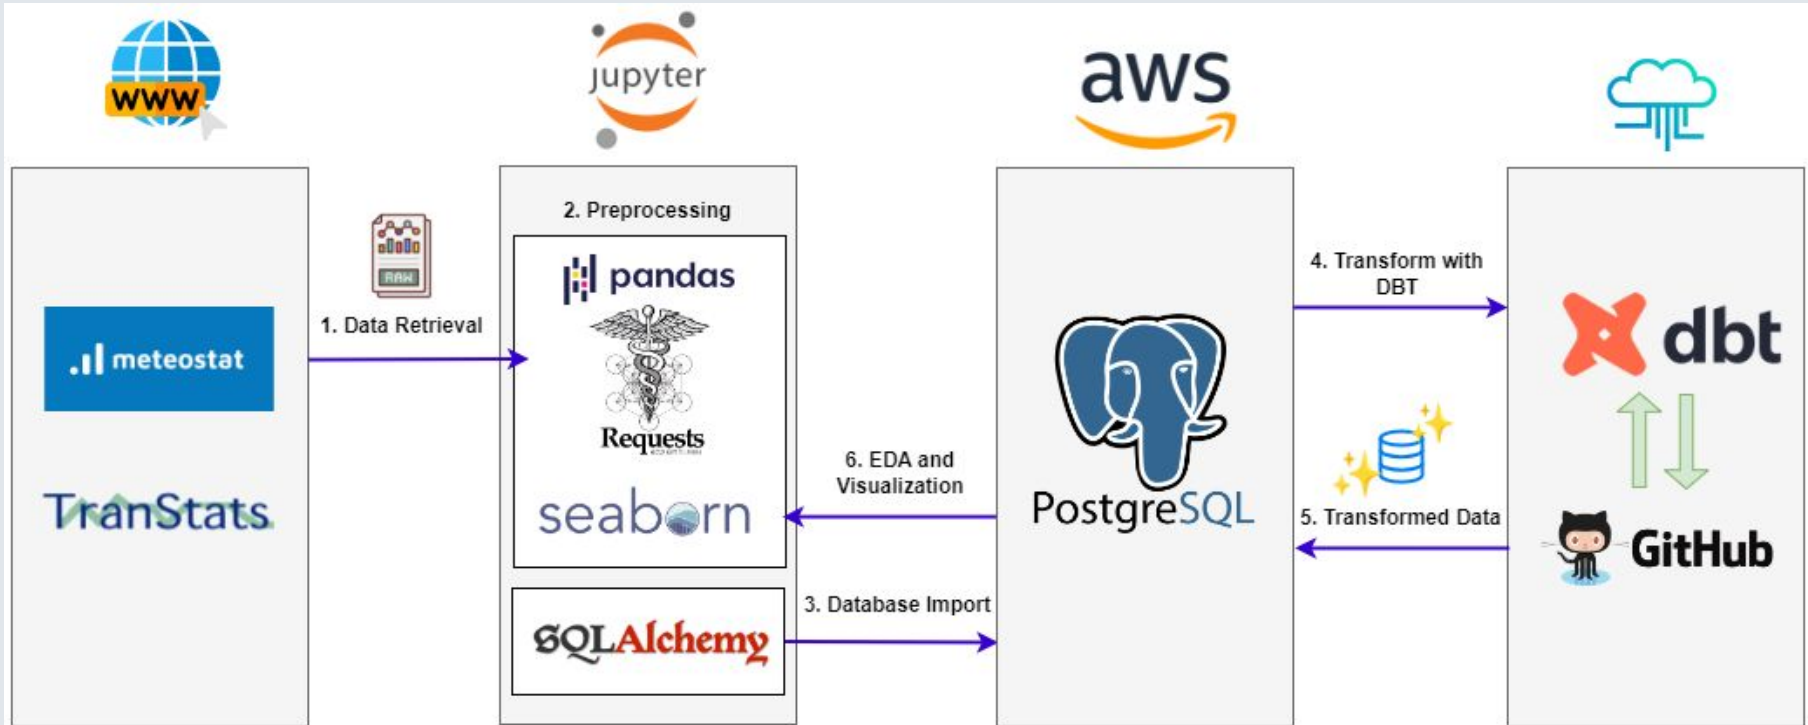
www

jupyter

aws

2. Preprocessing

RAW

1. Data Retrieval

meteostat

TranStats

pandas

Requests

seaborn

SQLAlchemy

6. EDA and Visualization

3. Database Import

PostgreSQL

4. Transform with DBT

5. Transformed Data

dbt

GitHub